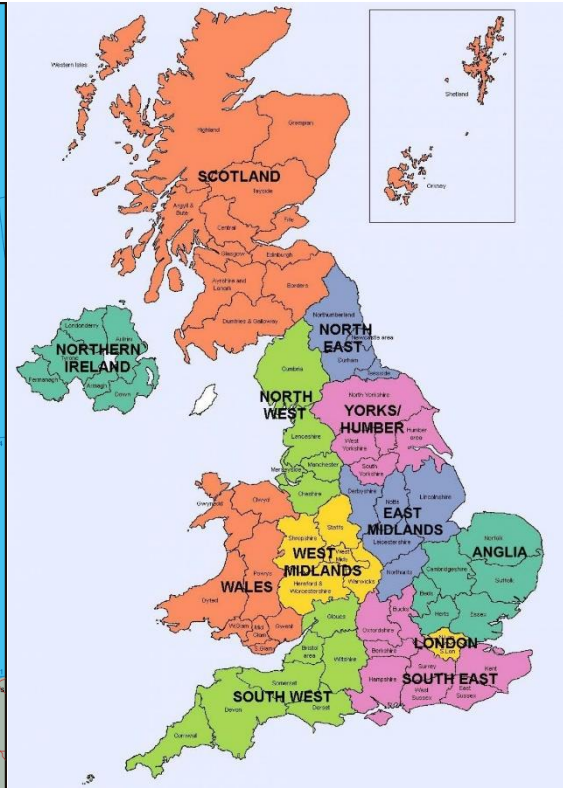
Western Isles
Highland
Grampian
SCOTLAND
Tayside
Argyll & Bute
Fife
Central
Glasgow
Edinburgh
Ayrshire and Lanark
Borders
Dumfries & Galloway
Shetland
Orkney
Londonderry
Antrim
NORTHERN IRELAND
Tyrone
Fermanagh
Armagh
Down
Northumberland
NORTH EAST
Newcastle area
Durham
Cleveland
Cumbria
NORTH WEST
North Yorkshire
YORKS/ HUMBER
Humber area
Lancashire
West Yorkshire
Merseyside
Manchester
South Yorkshire
Cheshire
Derbyshire
Notts
Lincolnshire
EAST MIDLANDS
Leicestershire
Gwynedd
Clwyd
Shropshire
Staffs
WEST MIDLANDS
West Mids
Powys
WALES
Hereford & Worcestershire
Warwicks
Northants
Norfolk
ANGLIA
Cambridgeshire
Suffolk
Dyfed
W.Glam
Mid Glam
Gwent
S.Glam
Glouce
Beds
Herts
Essex
Bucks
Oxfordshire
LONDON
Bristol area
Wiltshire
Berkshire
S.Lon
Somerset
SOUTH WEST
Hampshire
Surrey
Kent
SOUTH EAST
Dorset
Devon
West Sussex
East Sussex
Cornwall